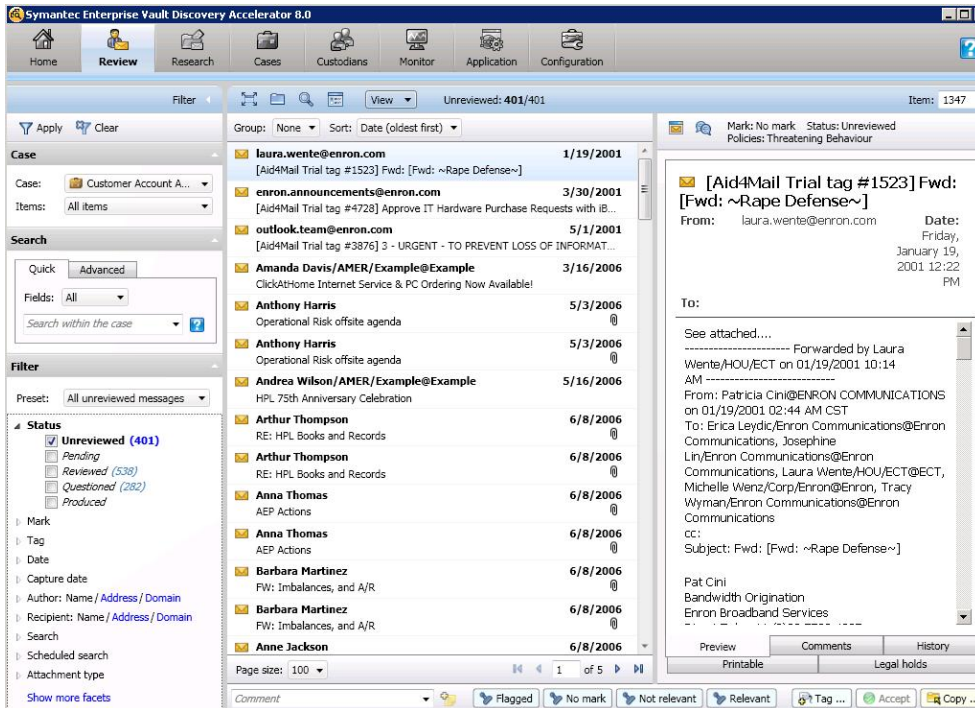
Symantec Enterprise Vault Discovery Accelerator 8.0

Home Review Research Cases Custodians Monitor Application Configuration

Filter

View ▾ Unreviewed: 401/401

Item: 1347

Apply Clear

Case

Case: Customer Account A...

Items: All items

Search

Quick Advanced

Fields: All

Search within the case

Filter

Preset: All unreviewed messages

Status
Unreviewed (401)
Pending
Reviewed (538)
Questioned (282)
Produced

Mark
Tag
Date
Capture date
Author: Name / Address / Domain
Recipient: Name / Address / Domain
Search
Scheduled search
Attachment type
Show more facets

Group: None ▾ Sort: Date (oldest first) ▾

| | |
|---|---|
| laura.wente@enron.com [Aid4Mail Trial tag #1523] Fwd: [Fwd: ~Rape Defense~] | 1/19/2001 |
| enron.announcements@enron.com [Aid4Mail Trial tag #4728] Approve IT Hardware Purchase Requests with iB... | 3/30/2001 |
| outlook.team@enron.com [Aid4Mail Trial tag #3876] 3 - URGENT - TO PREVENT LOSS OF INFORMAT... | 5/1/2001 |
| Amanda Davis/AMER/Example@Example ClickAtHome Internet Service & PC Ordering Now Available! | 3/16/2006 |
| Anthony Harris Operational Risk offsite agenda | 5/3/2006 |
| Anthony Harris Operational Risk offsite agenda | 5/3/2006 |
| Andrea Wilson/AMER/Example@Example HPL 75th Anniversary Celebration | 5/16/2006 |
| Arthur Thompson RE: HPL Books and Records | 6/8/2006 |
| Arthur Thompson RE: HPL Books and Records | 6/8/2006 |
| Anna Thomas AEP Actions | 6/8/2006 |
| Anna Thomas AEP Actions | 6/8/2006 |
| Barbara Martinez FW: Imbalances, and A/R | 6/8/2006 |
| Barbara Martinez FW: Imbalances, and A/R | 6/8/2006 |
| Anne Jackson | 6/8/2006 |

Page size: 100 ▾ 1 of 5

Mark: No mark Status: Unreviewed
Policies: Threatening Behaviour

[Aid4Mail Trial tag #1523] Fwd: [Fwd: ~Rape Defense~]

From: laura.wente@enron.com Date: Friday, January 19, 2001 12:22 PM

To:

See attached....
---------------------- Forwarded by Laura Wente/HOU/ECT on 01/19/2001 10:14 AM ---------------------------
From: Patricia Cini@ENRON COMMUNICATIONS on 01/19/2001 02:44 AM CST
To: Erica Leydic/Enron Communications@Enron Communications, Josephine Lin/Enron Communications@Enron Communications, Laura Wente/HOU/ECT@ECT, Michelle Wenz/Corp/Enron@Enron, Tracy Wyman/Enron Communications@Enron Communications
cc:
Subject: Fwd: [Fwd: ~Rape Defense~]

Pat Cini
Bandwidth Origination
Enron Broadband Services

Preview Comments History
Printable Legal holds

Comment
Flagged No mark Not relevant Relevant Tag ... Accept Copy ...